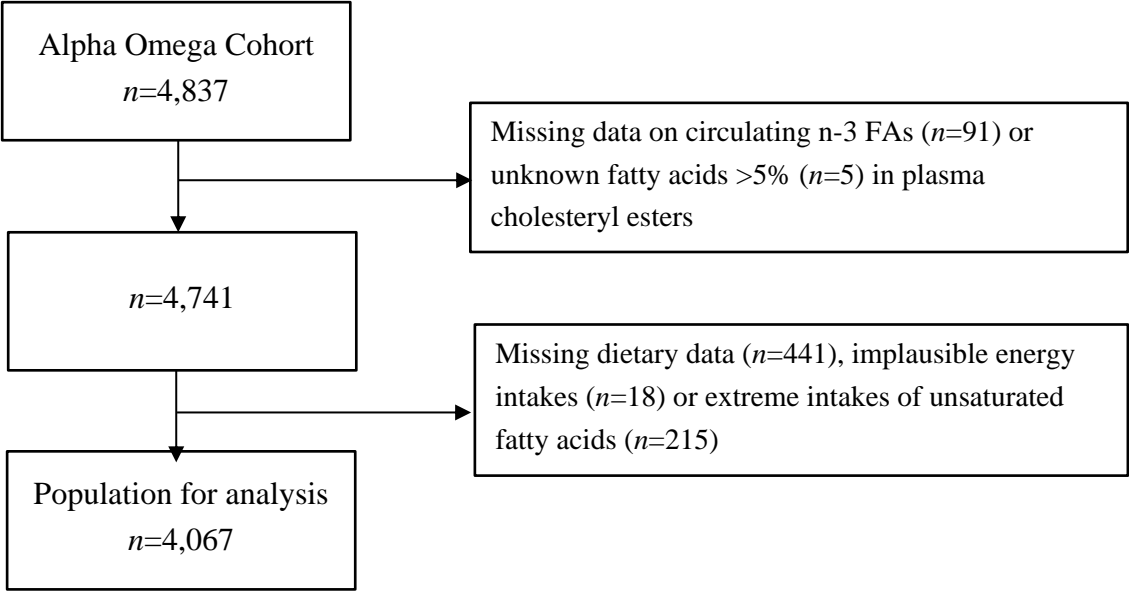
Alpha Omega Cohort
$n$=4,837

Missing data on circulating n-3 FAs ($n$=91) or unknown fatty acids >5% ($n$=5) in plasma cholesteryl esters

$n$=4,741

Missing dietary data ($n$=441), implausible energy intakes ($n$=18) or extreme intakes of unsaturated fatty acids ($n$=215)

Population for analysis
$n$=4,067